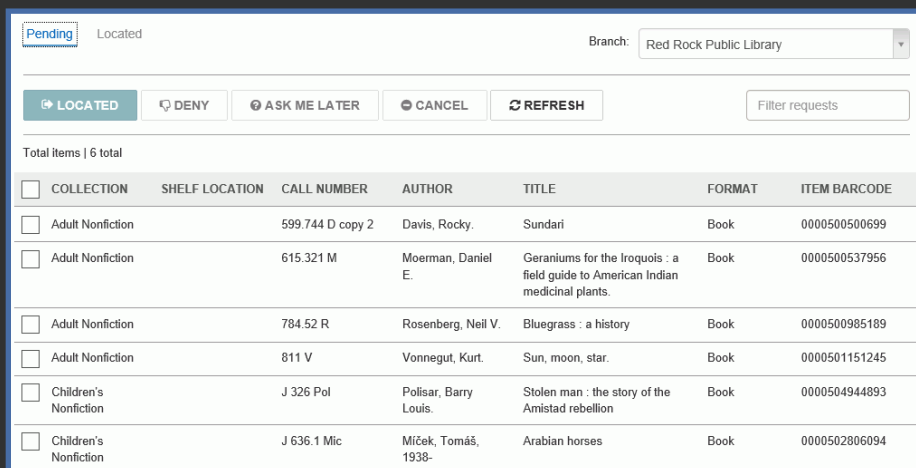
Pending Located

Branch: Red Rock Public Library

LOCATED DENY ASK ME LATER CANCEL REFRESH

Filter requests

Total items | 6 total

| | COLLECTION | SHELF LOCATION | CALL NUMBER | AUTHOR | TITLE | FORMAT | ITEM BARCODE |
|---|---|---|---|---|---|---|---|
| | Adult Nonfiction | | 599.744 D copy 2 | Davis, Rocky. | Sundari | Book | 0000500500699 |
| | Adult Nonfiction | | 615.321 M | Moerman, Daniel E. | Geraniums for the Iroquois : a field guide to American Indian medicinal plants. | Book | 0000500537956 |
| | Adult Nonfiction | | 784.52 R | Rosenberg, Neil V. | Bluegrass : a history | Book | 0000500985189 |
| | Adult Nonfiction | | 811 V | Vonnegut, Kurt. | Sun, moon, star. | Book | 0000501151245 |
| | Children's Nonfiction | | J 326 Pol | Polisar, Barry Louis. | Stolen man : the story of the Amistad rebellion | Book | 0000504944893 |
| | Children's Nonfiction | | J 636.1 Mic | Míček, Tomáš, 1938- | Arabian horses | Book | 0000502806094 |